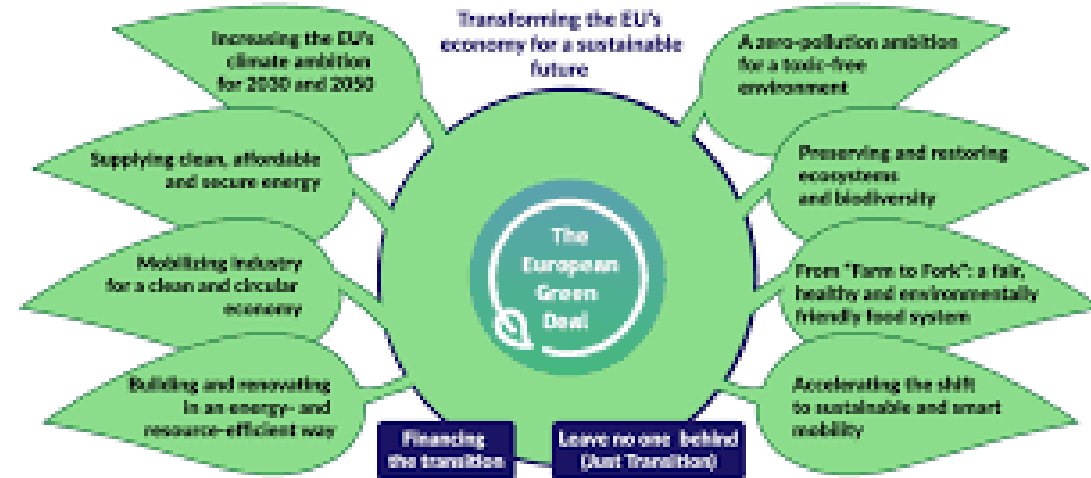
Transforming the EU's economy for a sustainable future

Increasing the EU's climate ambition for 2030 and 2050

Supplying clean, affordable and secure energy

Mobilizing industry for a clean and circular economy

Building and renovating in an energy- and resource-efficient way

A zero-pollution ambition for a toxic-free environment

Preserving and restoring ecosystems and biodiversity

From "Farm to Fork": a fair, healthy and environmentally friendly food system

Accelerating the shift to sustainable and smart mobility

The European Green Deal

Financing the transition

Leave no one behind (Just Transition)